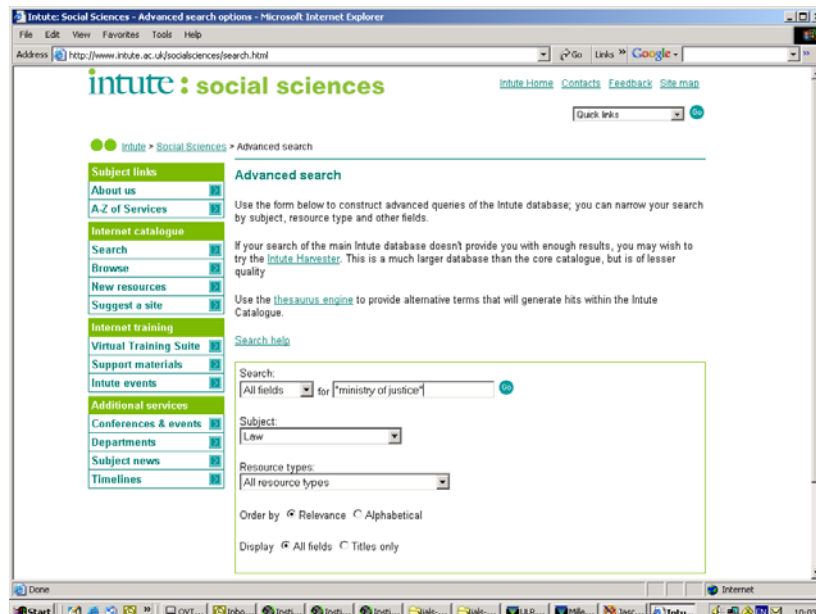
Intute: Social Sciences - Advanced search options - Microsoft Internet Explorer

File Edit View Favorites Tools Help

Address http://www.intute.ac.uk/socialsciences/search.html Go Links » Google

intute : social sciences

Intute Home Contacts Feedback Site map

Quick links Go

Intute > Social Sciences > Advanced search

Subject links
About us
A-Z of Services

Internet catalogue
Search
Browse
New resources
Suggest a site

Internet training
Virtual Training Suite
Support materials
Intute events

Additional services
Conferences & events
Departments
Subject news
Timelines

Advanced search

Use the form below to construct advanced queries of the Intute database; you can narrow your search by subject, resource type and other fields.

If your search of the main Intute database doesn't provide you with enough results, you may wish to try the Intute Harvester. This is a much larger database than the core catalogue, but is of lesser quality

Use the thesaurus engine to provide alternative terms that will generate hits within the Intute Catalogue.

Search help

Search:
All fields for "ministry of justice" Go

Subject:
Law

Resource types:
All resource types

Order by Relevance Alphabetical

Display All fields Titles only

Done

Internet

Start

10:0